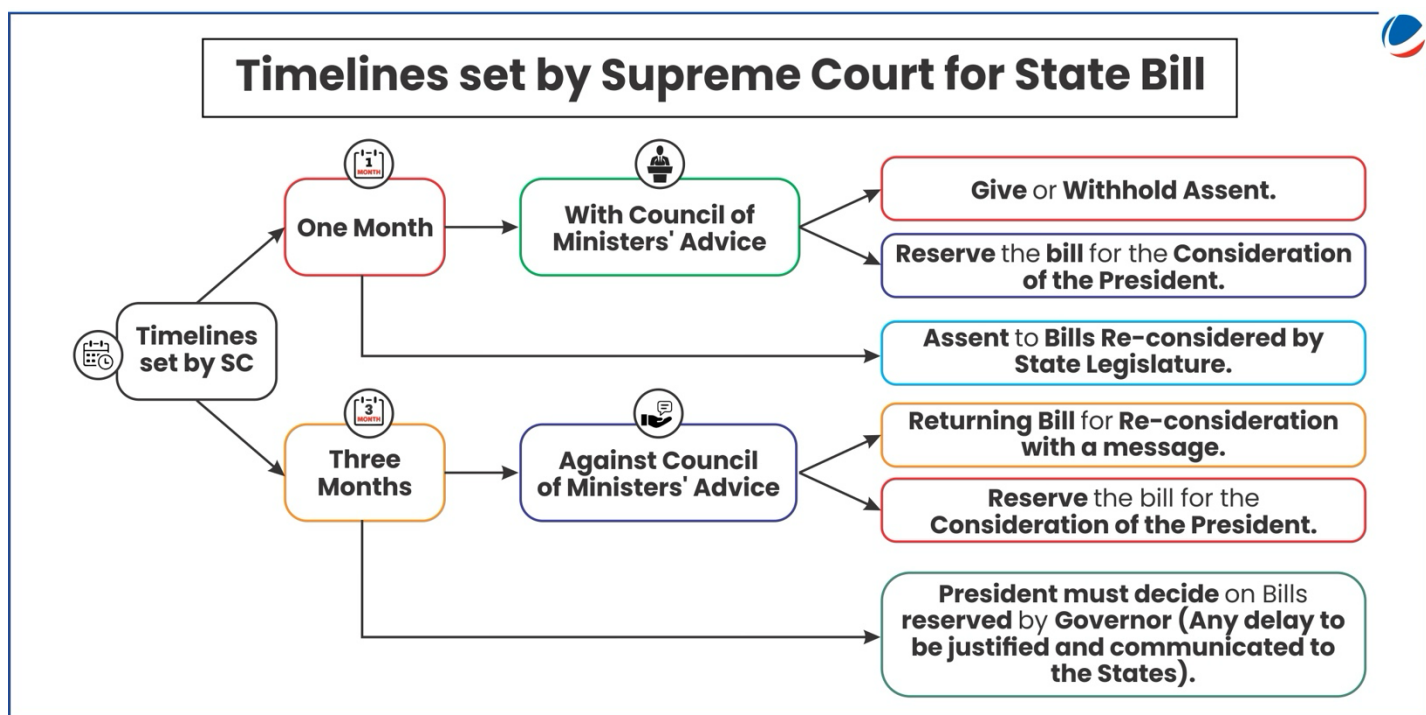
Timelines set by Supreme Court for State Bill

Timelines set by SC

1 MONTH

One Month

With Council of Ministers' Advice

Give or Withhold Assent.

Reserve the bill for the Consideration of the President.

Assent to Bills Re-considered by State Legislature.

3 MONTH

Three Months

Against Council of Ministers' Advice

Returning Bill for Re-consideration with a message.

Reserve the bill for the Consideration of the President.

President must decide on Bills reserved by Governor (Any delay to be justified and communicated to the States).